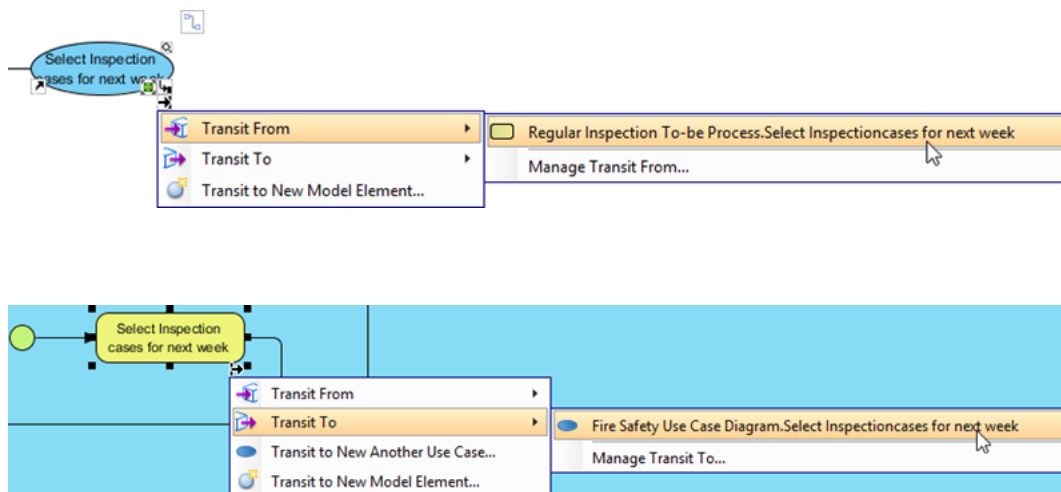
Select Inspection cases for next week

Transit From

Transit To

Transit to New Model Element...

Regular Inspection To-be Process.Select Inspectioncases for next week

Manage Transit From...

Select Inspection cases for next week

Transit From

Transit To

Transit to New Another Use Case...

Transit to New Model Element...

Fire Safety Use Case Diagram.Select Inspectioncases for next week

Manage Transit To...